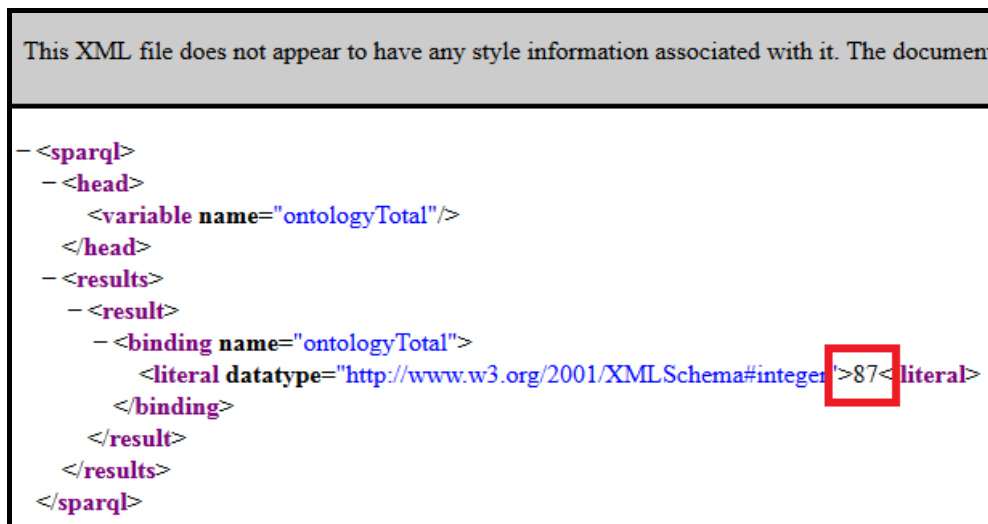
This XML file does not appear to have any style information associated with it. The documen

– <sparql>
– <head>
<variable name="ontologyTotal"/>
</head>
– <results>
– <result>
– <binding name="ontologyTotal">
<literal datatype="http://www.w3.org/2001/XMLSchema#integer">87<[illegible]literal>
</binding>
</result>
</results>
</sparql>